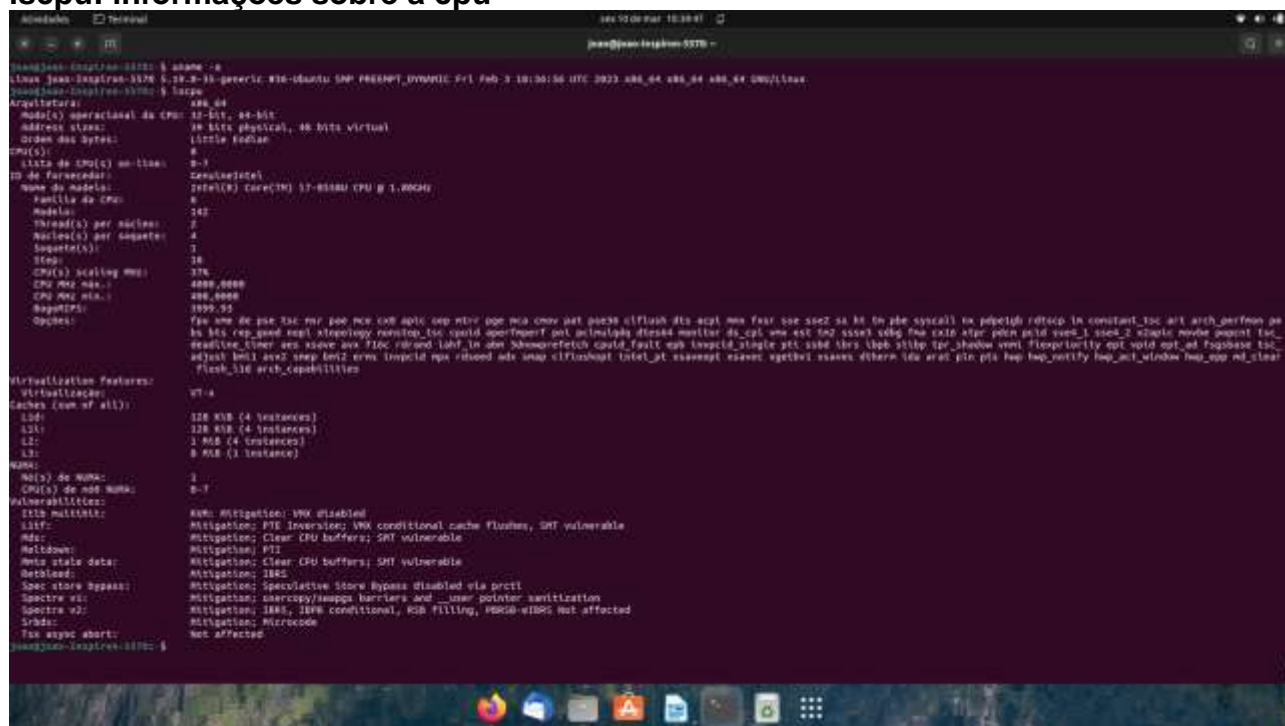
lscpu: informações sobre a cpu

Atividades Terminal sex 10 de mar 10:38:41

joao@joao-Inspiron-5570: ~

joao@joao-Inspiron-5570:~$ uname -a
Linux joao-Inspiron-5570 5.19.0-35-generic #36-Ubuntu SMP PREEMPT_DYNAMIC Fri Feb 3 18:36:56 UTC 2023 x86_64 x86_64 x86_64 GNU/Linux
joao@joao-Inspiron-5570:~$ lscpu
Arquitetura: x86_64
Modo(s) operacional da CPU: 32-bit, 64-bit
Address sizes: 39 bits physical, 48 bits virtual
Ordem dos bytes: Little Endian
CPU(s): 8
Lista de CPU(s) on-line: 0-7
ID de fornecedor: GenuineIntel
Nome do modelo: Intel(R) Core(TM) i7-8550U CPU @ 1.80GHz
Família da CPU: 6
Modelo: 142
Thread(s) per núcleo: 2
Núcleo(s) por soquete: 4
Soquete(s): 1
Step: 10
CPU(s) scaling MHz: 37%
CPU MHz máx.: 4000,0000
CPU MHz mín.: 400,0000
BogoMIPS: 3999.93
Opções: fpu vme de pse tsc msr pae mce cx8 apic sep mtrr pge mca cmov pat pse36 clflush dts acpi mmx fxsr sse sse2 ss ht tm pbe syscall nx pdpe1gb rdtscp lm constant_tsc art arch_perfmon pebs bts rep_good nopl xtopology nonstop_tsc cpuid aperfmperf pni pclmulqdq dtes64 monitor ds_cpl vmx est tm2 ssse3 sdbg fma cx16 xtpr pdcm pcid sse4_1 sse4_2 x2apic movbe popcnt tsc_deadline_timer aes xsave avx f16c rdrand lahf_lm abm 3dnowprefetch cpuid_fault epb invpcid_single pti ssbd ibrs ibpb stibp tpr_shadow vnmi flexpriority ept vpid ept_ad fsgsbase tsc_adjust bmi1 avx2 smep bmi2 erms invpcid mpx rdseed adx smap clflushopt intel_pt xsaveopt xsavec xgetbv1 xsaves dtherm ida arat pln pts hwp hwp_notify hwp_act_window hwp_epp md_clear flush_l1d arch_capabilities
Virtualization features:
Virtualização: VT-x
Caches (sum of all):
L1d: 128 KiB (4 instances)
L1i: 128 KiB (4 instances)
L2: 1 MiB (4 instances)
L3: 8 MiB (1 instance)
NUMA:
Nó(s) de NUMA: 1
CPU(s) de nó0 NUMA: 0-7
Vulnerabilities:
Itlb multihit: KVM: Mitigation: VMX disabled
L1tf: Mitigation; PTE Inversion; VMX conditional cache flushes, SMT vulnerable
Mds: Mitigation; Clear CPU buffers; SMT vulnerable
Meltdown: Mitigation; PTI
Mmio stale data: Mitigation; Clear CPU buffers; SMT vulnerable
Retbleed: Mitigation; IBRS
Spec store bypass: Mitigation; Speculative Store Bypass disabled via prctl
Spectre v1: Mitigation; usercopy/swapgs barriers and __user pointer sanitization
Spectre v2: Mitigation; IBRS, IBPB conditional, RSB filling, PBRSB-eIBRS Not affected
Srbds: Mitigation; Microcode
Tsx async abort: Not affected
joao@joao-Inspiron-5570:~$